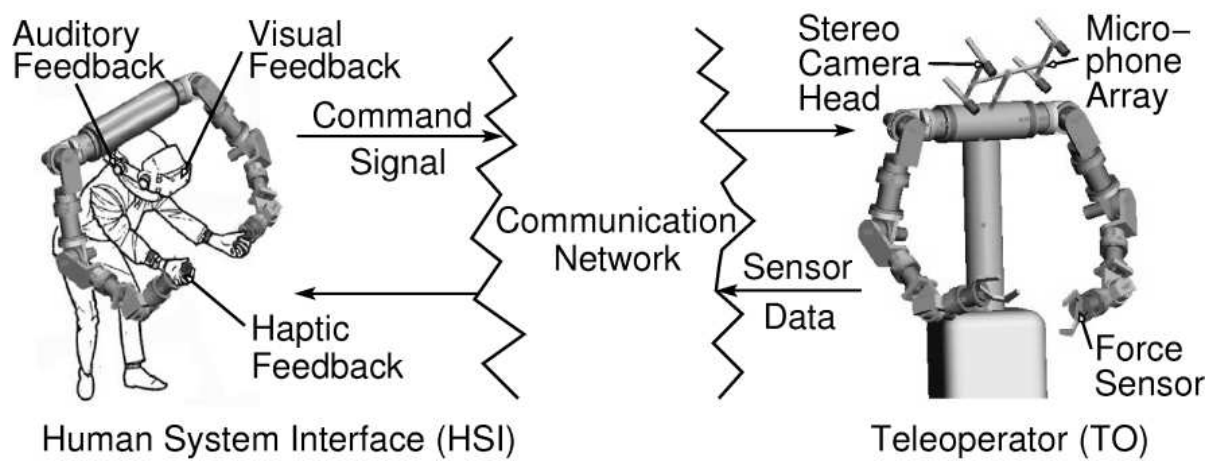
Auditory Feedback

Visual Feedback

Command Signal

Communication Network

Stereo Camera Head

Microphone Array

Sensor Data

Haptic Feedback

Force Sensor

Human System Interface (HSI)

Teleoperator (TO)